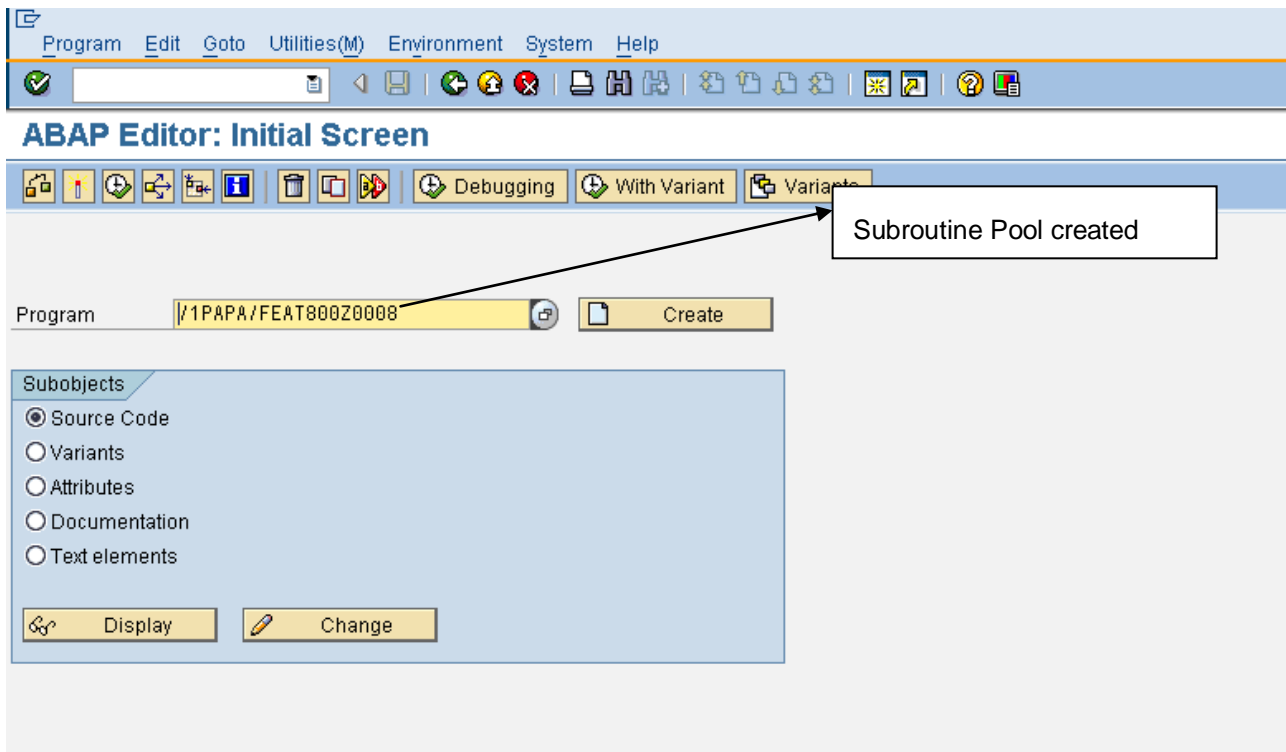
Program Edit Goto Utilities(M) Environment System Help

ABAP Editor: Initial Screen

Debugging With Variant Variants

Subroutine Pool created

Program /1PAPA/FEAT800Z0008 Create

Subobjects

Source Code

Variants

Attributes

Documentation

Text elements

Display Change